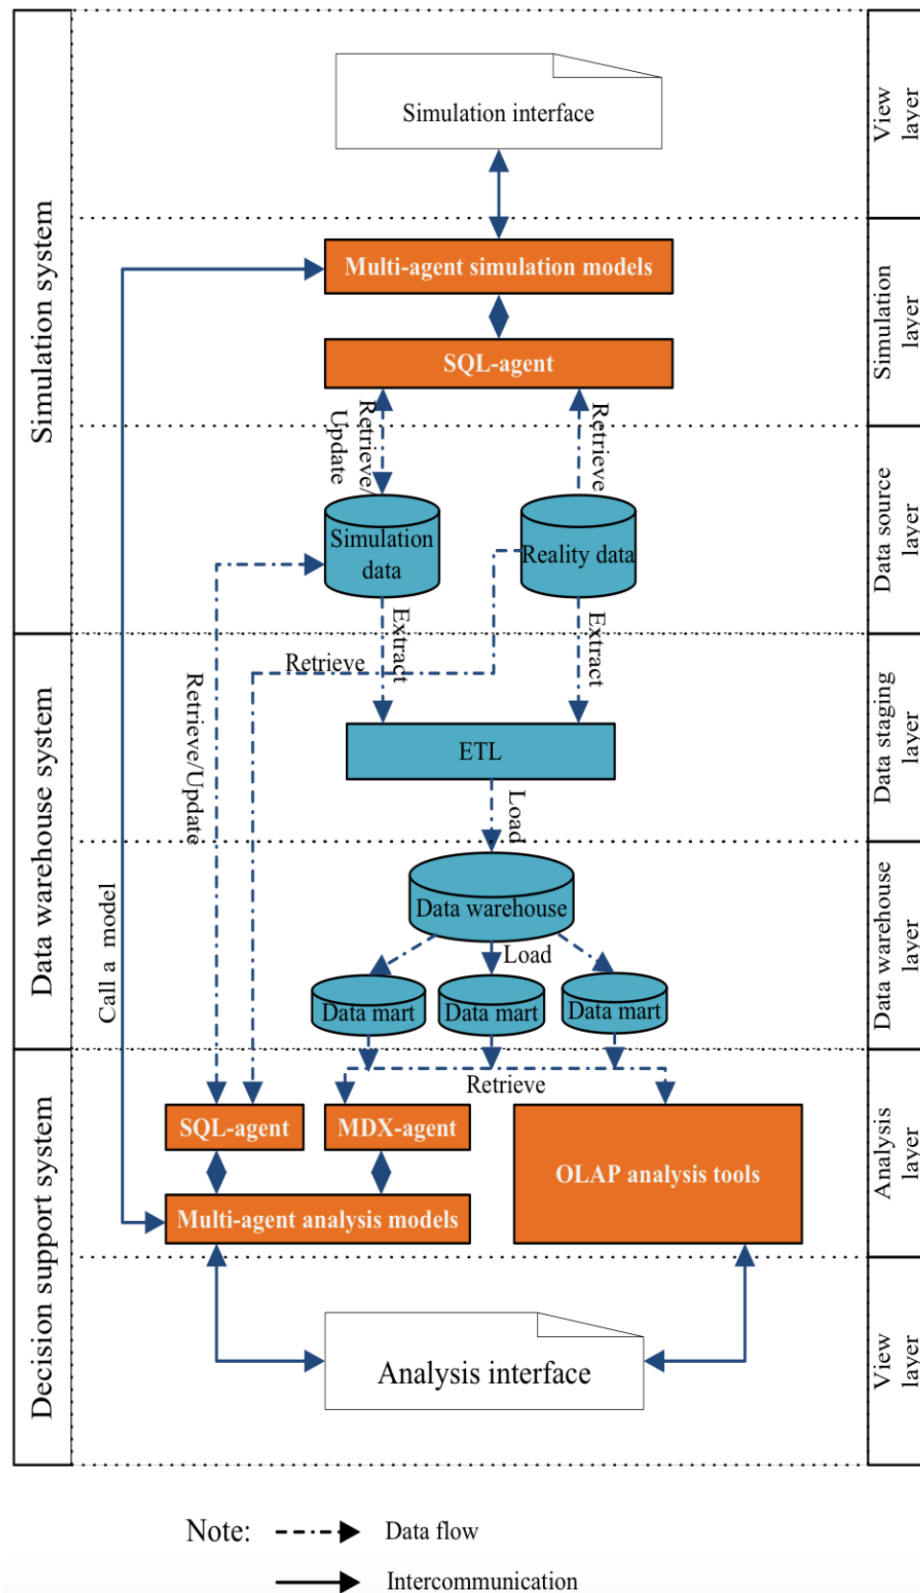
Simulation system

Data warehouse system

Decision support system

View layer

Simulation layer

Data source layer

Data staging layer

Data warehouse layer

Analysis layer

View layer

Simulation interface

Multi-agent simulation models

SQL-agent

Update

Retrieve/

Retrieve

Simulation data

Reality data

Extract

Extract

Retrieve

Retrieve/Update

ETL

Load

Call a model

Data warehouse

Load

Data mart

Data mart

Data mart

Retrieve

SQL-agent

MDX-agent

OLAP analysis tools

Multi-agent analysis models

Analysis interface

Note: Data flow

Intercommunication